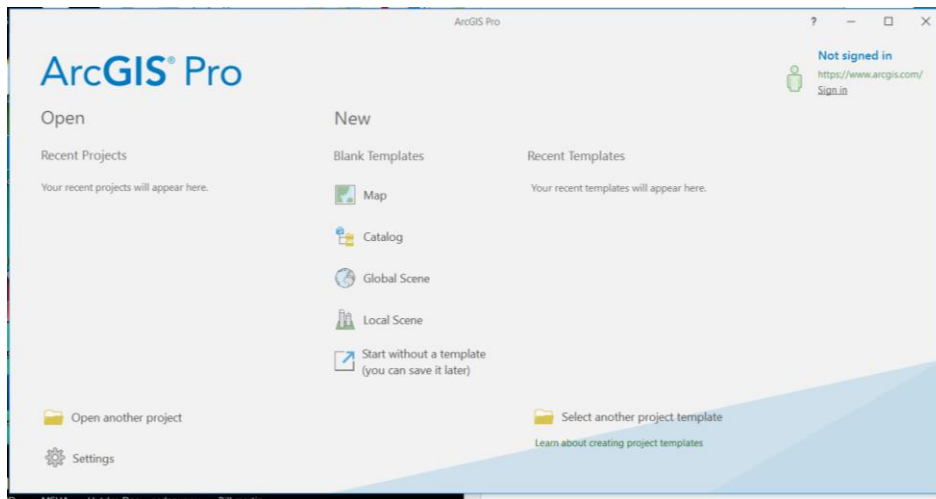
ArcGIS Pro

?

ArcGIS® Pro

Not signed in
https://www.arcgis.com/
Sign in

Open

Recent Projects

Your recent projects will appear here.

New

Blank Templates

Map

Catalog

Global Scene

Local Scene

Start without a template (you can save it later)

Recent Templates

Your recent templates will appear here.

Open another project

Settings

Select another project template

Learn about creating project templates